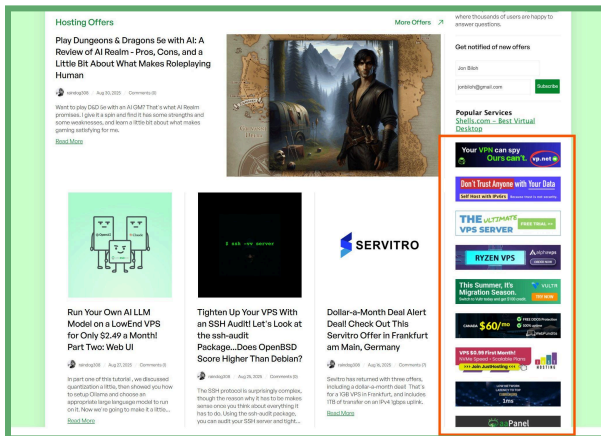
Hosting Offers

More Offers ↗

Play Dungeons & Dragons 5e with AI: A Review of AI Realm - Pros, Cons, and a Little Bit About What Makes Roleplaying Human

raindog308 | Aug 03, 2025 | Comments (6)

Want to play D&D 5e with an AI GM? That's what AI Realm promises. I give it a spin and find it has some strengths and some weaknesses, and learn a little bit about what makes gaming satisfying for me.

Read More

where thousands of users are happy to answer questions.

Get notified of new offers

Jon Bloh

jonbloh@gmail.com

Subscribe

Popular Services

Shells.com – Best Virtual Desktop

Your VPN can spy Ours can't. vp.net

Don't Trust Anyone with Your Data Self Host with iPv6rs

THE ULTIMATE VPS SERVER FREE TRIAL

RYZEN VPS

This Summer, It's Migration Season. VULTR TRY NOW

CANADA $60/mo FREE DDOS Protection 100% uptime

VPS $0.99 First Month! Strike Speed • Scalable Plans Join JustHosting HOSTING

1ms

Panel

Run Your Own AI LLM Model on a LowEnd VPS for Only $2.49 a Month! Part Two: Web UI

raindog308 | Aug 27, 2025 | Comments (3)

In part one of this tutorial, we discussed quantization a little, then showed you how to setup Ollama and choose an appropriate large language model to run on it. Now we're going to make it a little...

Read More

$ ssh -vv server

Tighten Up Your VPS With an SSH Audit! Let's Look at the ssh-audit Package...Does OpenBSD Score Higher Than Debian?

raindog308 | Aug 26, 2025 | Comments (0)

The SSH protocol is surprisingly complex, though the reason why it has to be makes sense once you think about everything it has to do. Using the ssh-audit package, you can audit your SSH server and tight...

SERVITRO

Dollar-a-Month Deal Alert Deal! Check Out This Servitro Offer in Frankfurt am Main, Germany

raindog308 | Aug 18, 2025 | Comments (1)

Sevitro has returned with three offers, including a dollar-a-month deal! That's for a 1GB VPS in Frankfurt, and includes 1TB of transfer on an IPv4 1gbps uplink.

Read More